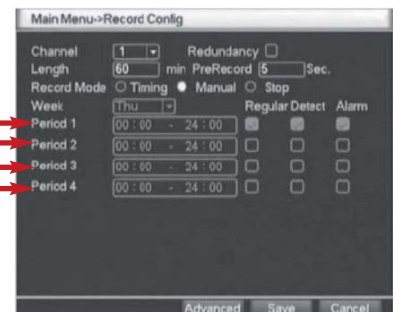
Main Menu->Record Config

Channel 1 Redundancy
Length 60 min PreRecord 5 Sec.
Record Mode ○ Timing ● Manual ○ Stop
Week Thu Regular Detect Alarm
Period 1 00 : 00 - 24 : 00
Period 2 00 : 00 - 24 : 00
Period 3 00 : 00 - 24 : 00
Period 4 00 : 00 - 24 : 00

Advanced Save Cancel